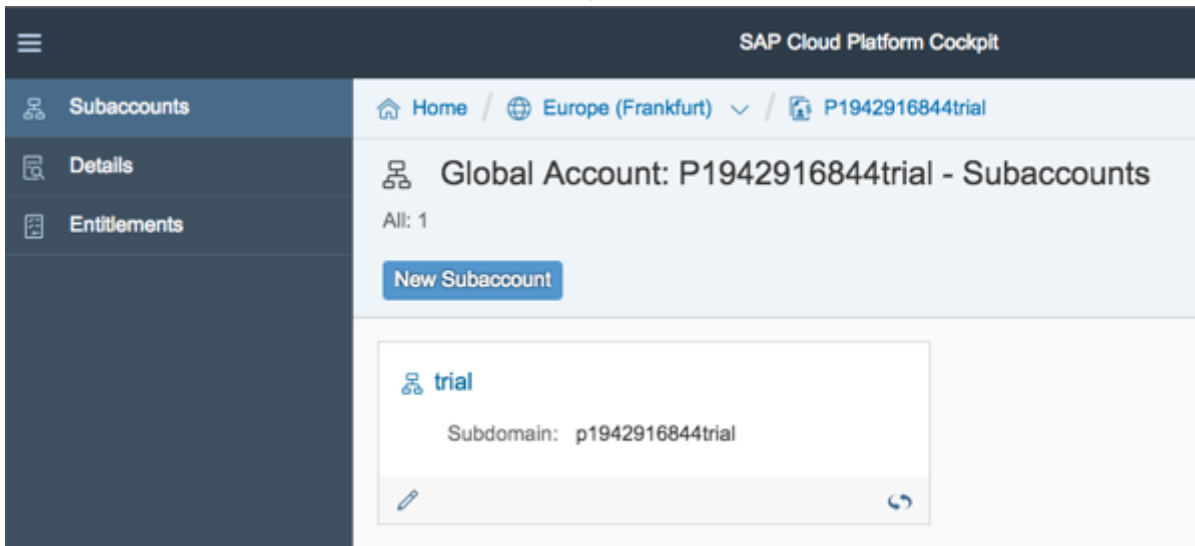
SAP Cloud Platform Cockpit

Subaccounts
Details
Entitlements

Home / Europe (Frankfurt) / P1942916844trial

Global Account: P1942916844trial - Subaccounts

All: 1

New Subaccount

trial

Subdomain: p1942916844trial